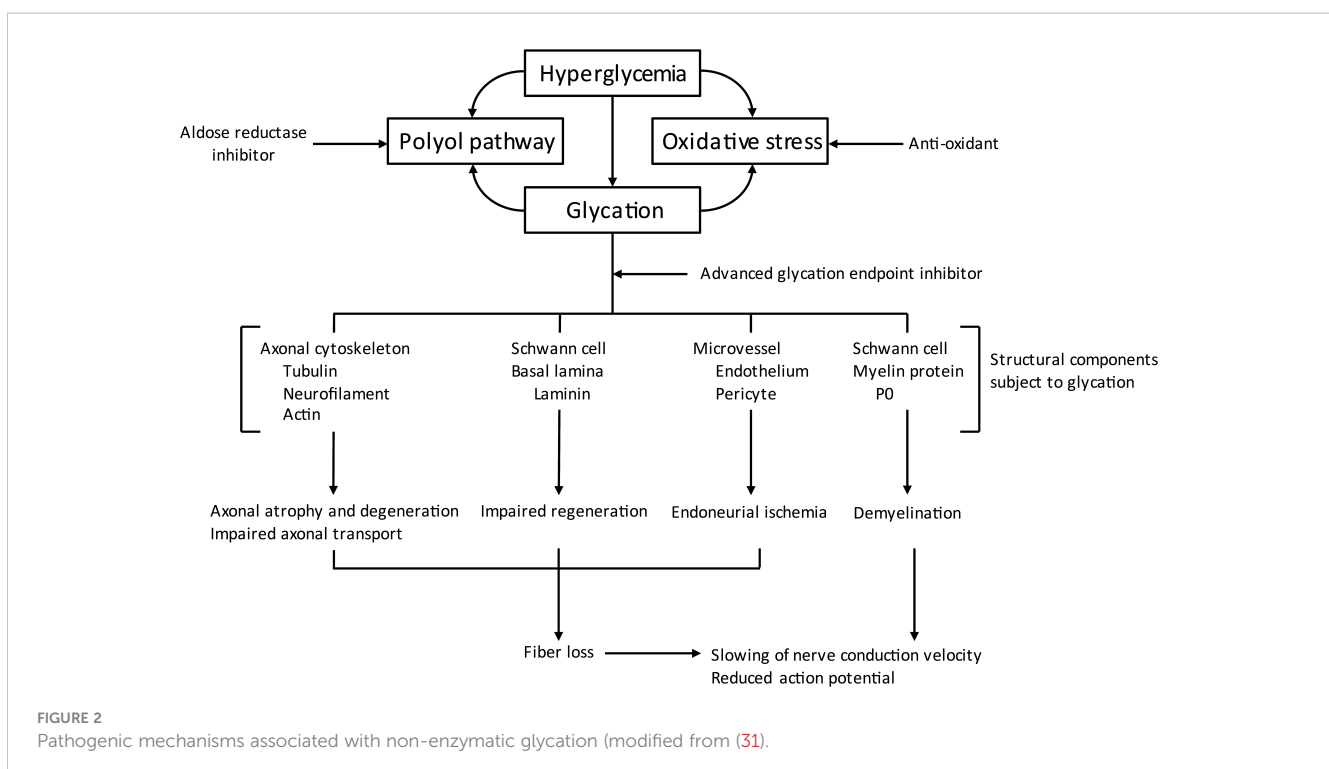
Hyperglycemia

Aldose reductase inhibitor

Polyol pathway

Oxidative stress

Anti-oxidant

Glycation

Advanced glycation endpoint inhibitor

Axonal cytoskeleton
Tubulin
Neurofilament
Actin

Schwann cell
Basal lamina
Laminin

Microvessel
Endothelium
Pericyte

Schwann cell
Myelin protein
P0

Structural components subject to glycation

Axonal atrophy and degeneration
Impaired axonal transport

Impaired regeneration

Endoneurial ischemia

Demyelination

Fiber loss

Slowing of nerve conduction velocity
Reduced action potential

FIGURE 2
Pathogenic mechanisms associated with non-enzymatic glycation (modified from (31).